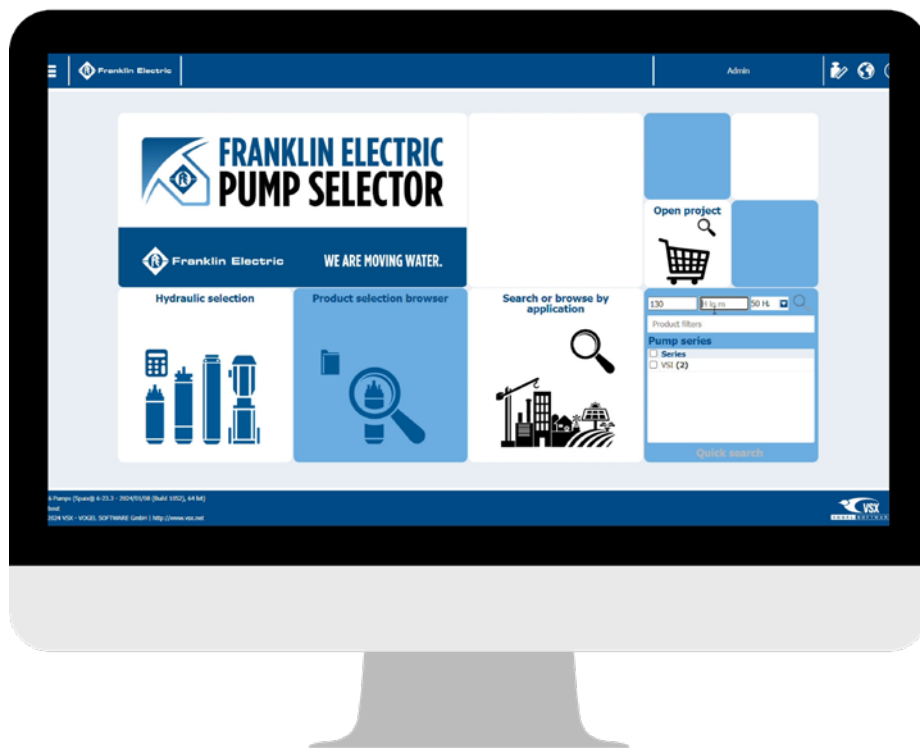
Franklin Electric

Admin

FRANKLIN ELECTRIC
PUMP SELECTOR

Franklin Electric

WE ARE MOVING WATER.

Open project

Hydraulic selection

Product selection browser

Search or browse by application

130 H in m 50 Hz

Product filters

Pump series

Series

VSI (2)

Quick search

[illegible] Pumps (Spaix® 4-23.3 - 2024/01/08 (Build 1052), 64 bit)

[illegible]

2024 VSX - VOGEL SOFTWARE GmbH | http://www.vsx.net

VSX